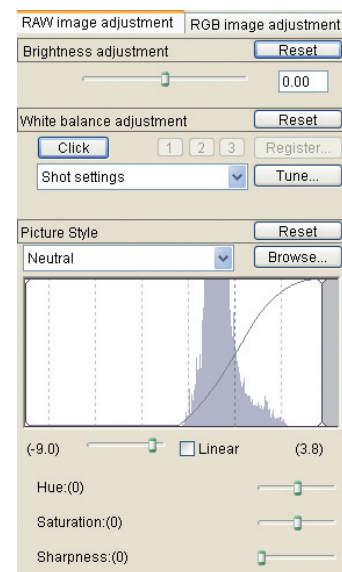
RAW image adjustment
RGB image adjustment

Brightness adjustment
Reset
0.00

White balance adjustment
Reset
Click
1 2 3
Register...
Shot settings
Tune...

Picture Style
Reset
Neutral
Browse...

(-9.0)
Linear
(3.8)

Hue:(0)

Saturation:(0)

Sharpness:(0)